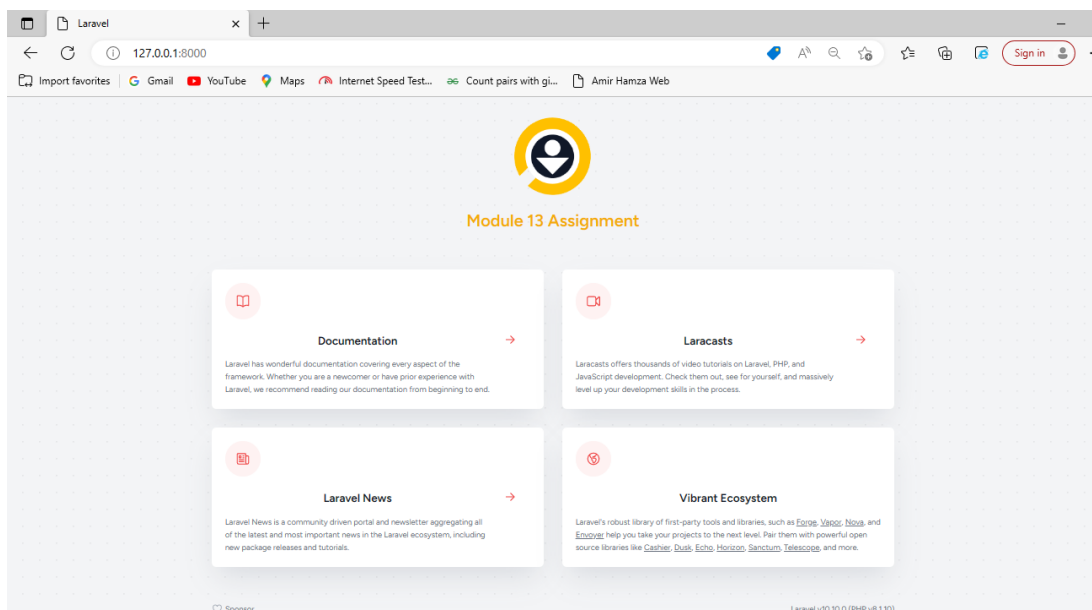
Laravel

127.0.0.1:8000

Sign in

Import favorites | Gmail YouTube Maps Internet Speed Test... Count pairs with gi... Amir Hamza Web

Module 13 Assignment

Documentation

Laravel has wonderful documentation covering every aspect of the framework. Whether you are a newcomer or have prior experience with Laravel, we recommend reading our documentation from beginning to end.

Laracasts

Laracasts offers thousands of video tutorials on Laravel, PHP, and JavaScript development. Check them out, see for yourself, and massively level up your development skills in the process.

Laravel News

Laravel News is a community driven portal and newsletter aggregating all of the latest and most important news in the Laravel ecosystem, including new package releases and tutorials.

Vibrant Ecosystem

Laravel's robust library of first-party tools and libraries, such as Forge, Vapor, Nova, and Envoyer help you take your projects to the next level. Pair them with powerful open source libraries like Cashier, Dusk, Echo, Horizon, Sanctum, Telescope, and more.

Sponsor

Laravel v10.10.0 (PHP v8.1.10)